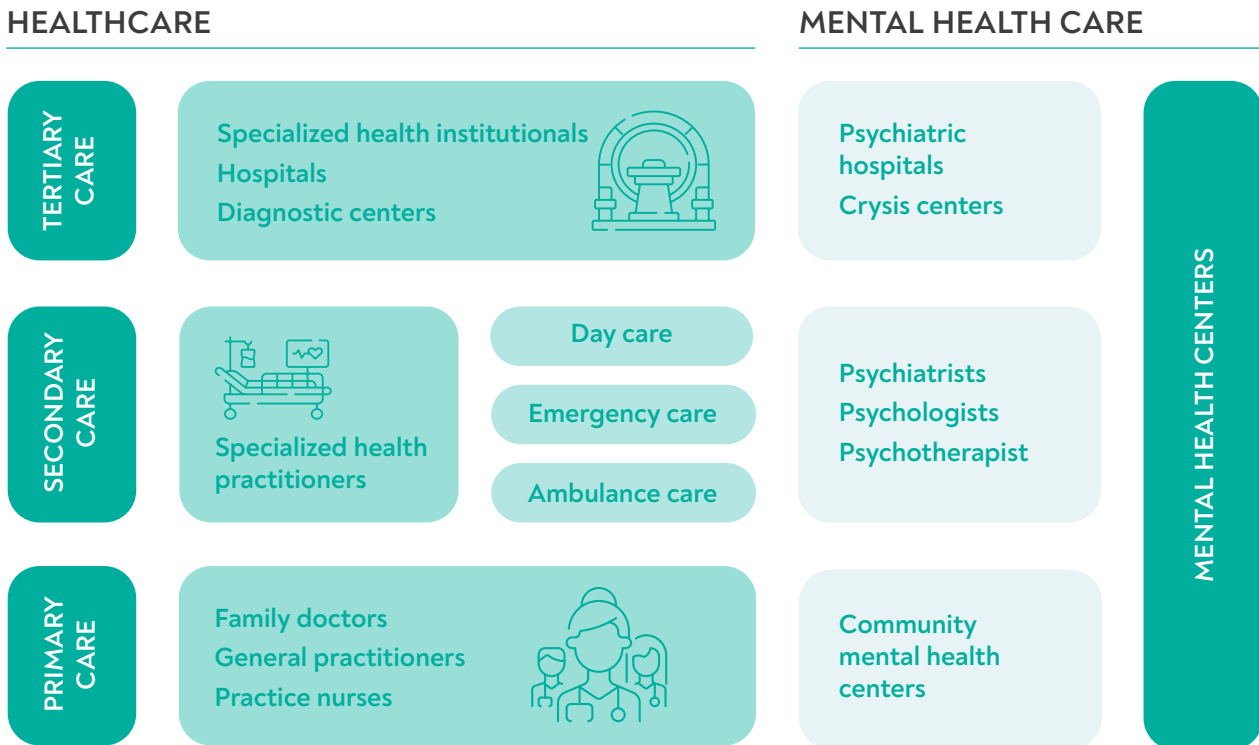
HEALTHCARE

MENTAL HEALTH CARE

TERTIARY CARE

Specialized health institutionals
Hospitals
Diagnostic centers

Psychiatric hospitals
Crysis centers

SECONDARY CARE

Specialized health practitioners

Day care

Emergency care

Ambulance care

Psychiatrists
Psychologists
Psychotherapist

PRIMARY CARE

Family doctors
General practitioners
Practice nurses

Community mental health centers

MENTAL HEALTH CENTERS